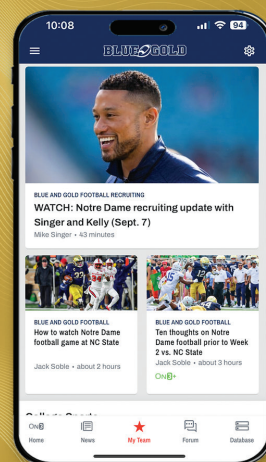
10:08
94

BLUE & GOLD

BLUE AND GOLD FOOTBALL RECRUITING
WATCH: Notre Dame recruiting update with Singer and Kelly (Sept. 7)
Mike Singer • 43 minutes

BLUE AND GOLD FOOTBALL
How to watch Notre Dame football game at NC State
Jack Soble • about 2 hours

BLUE AND GOLD FOOTBALL
Ten thoughts on Notre Dame football prior to Week 2 vs. NC State
Jack Soble • about 3 hours
ON3+

College Sports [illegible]

On3
Home
News
My Team
Forum
Database